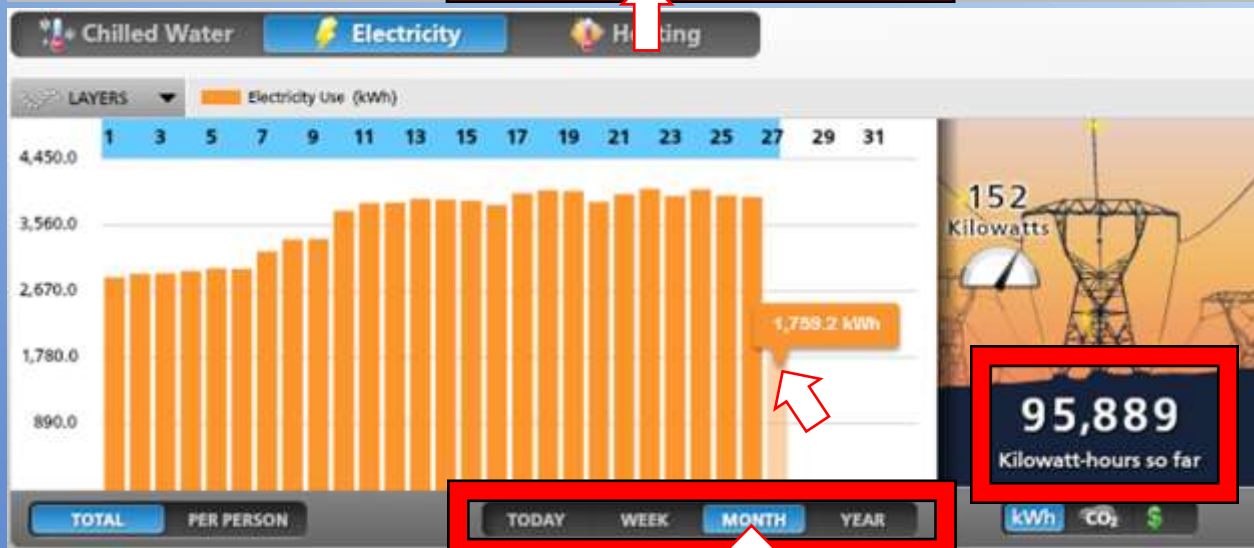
Chilled Water Electricity H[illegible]ting

LAYERS Electricity Use (kWh)

1 3 5 7 9 11 13 15 17 19 21 23 25 27 29 31

4,450.0
3,560.0
2,670.0
1,780.0
890.0

1,759.2 kWh

152
Kilowatts

95,889
Kilowatt-hours so far

TOTAL PER PERSON

TODAY WEEK MONTH YEAR

kWh $CO_2$ $